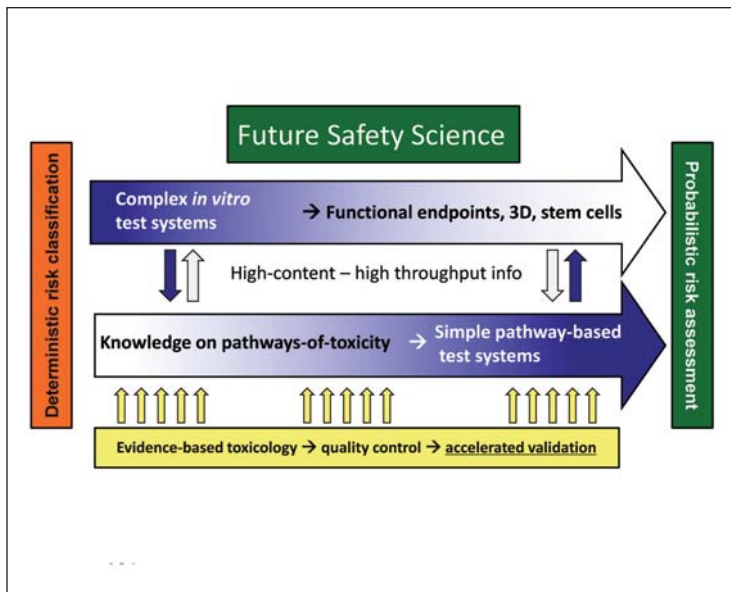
Future Safety Science

Deterministic risk classification

Complex *in vitro* test systems → Functional endpoints, 3D, stem cells

High-content – high throughput info

Knowledge on pathways-of-toxicity → Simple pathway-based test systems

Evidence-based toxicology → quality control → accelerated validation

Probabilistic risk assessment